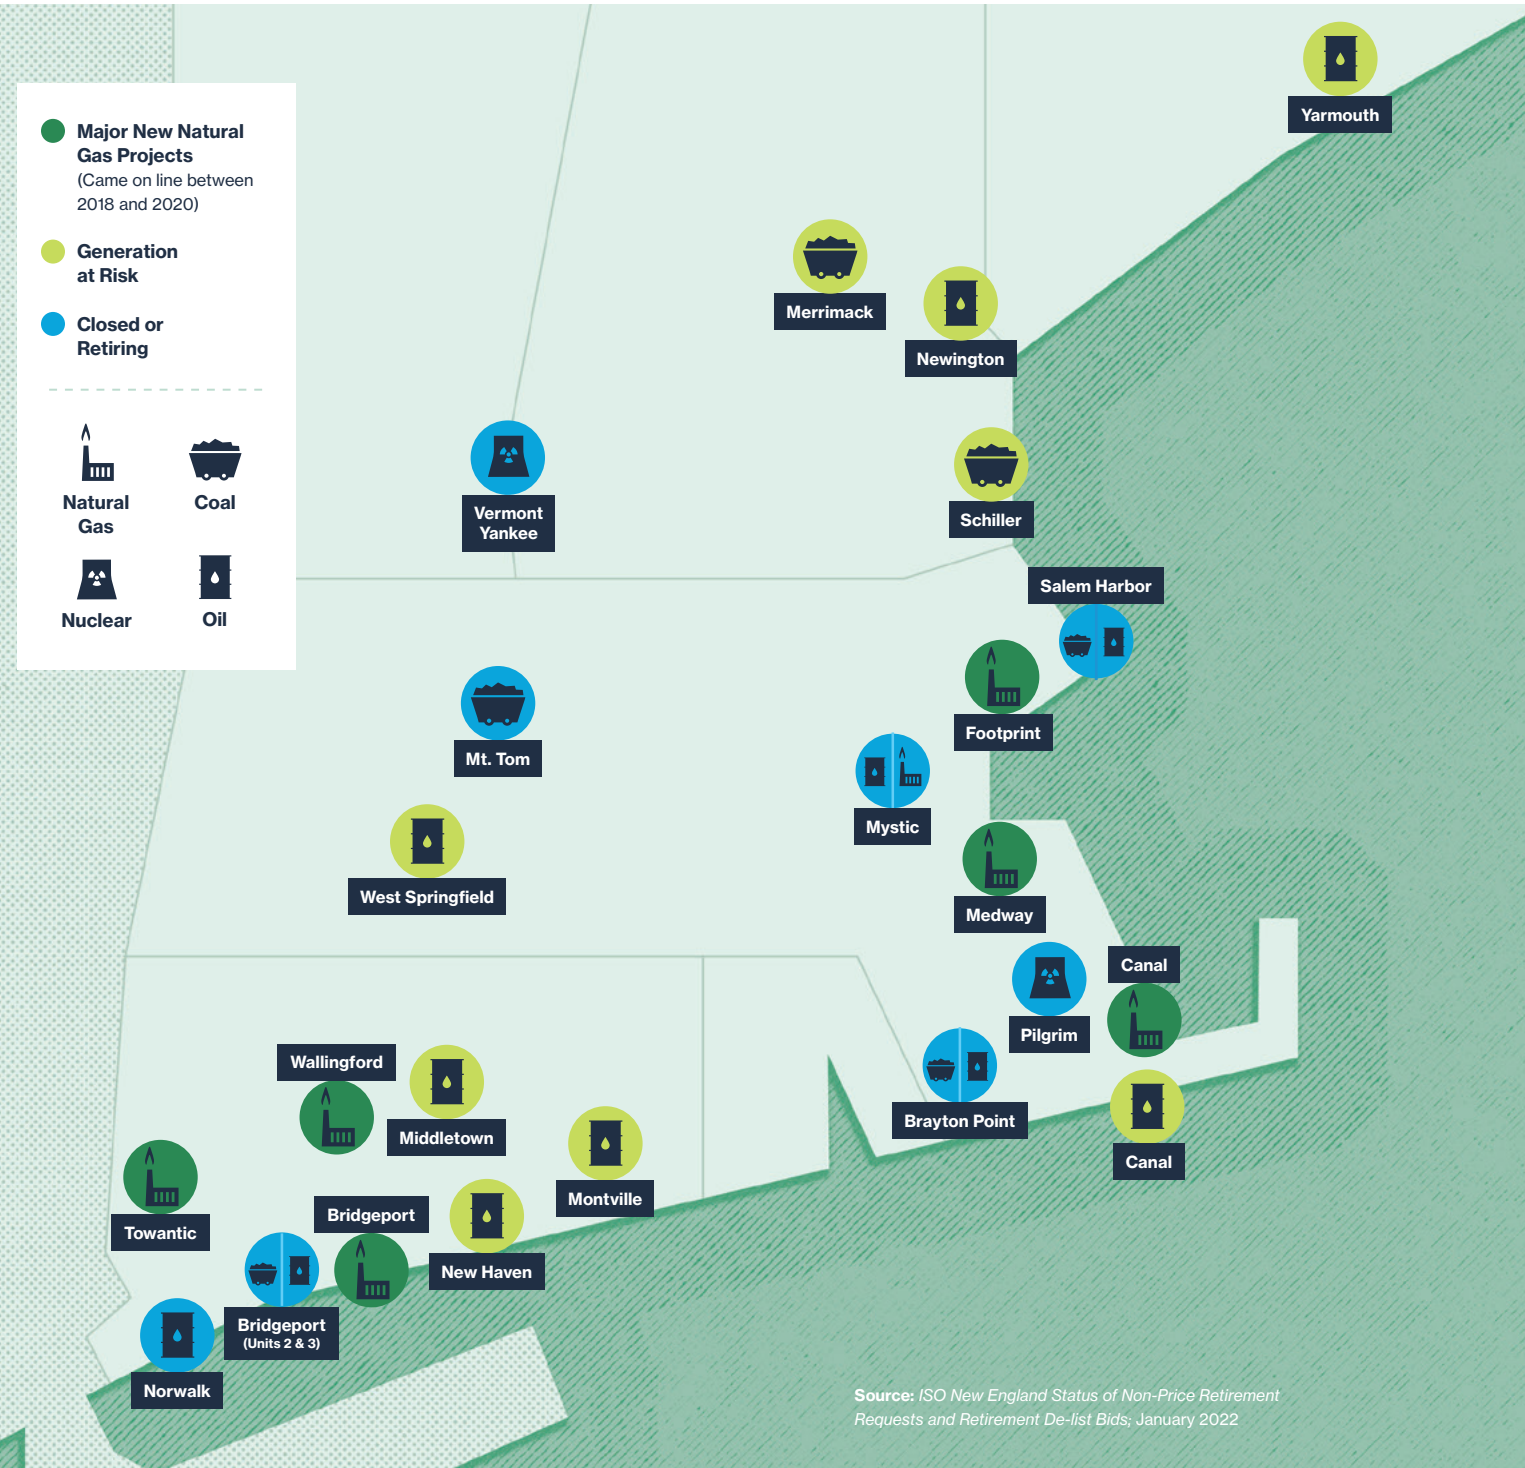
Major New Natural Gas Projects
(Came on line between 2018 and 2020)

Generation at Risk

Closed or Retiring

Natural Gas

Coal

Nuclear

Oil

Yarmouth

Merrimack

Newington

Vermont Yankee

Schiller

Salem Harbor

Footprint

Mt. Tom

Mystic

West Springfield

Medway

Canal

Pilgrim

Wallingford

Middletown

Brayton Point

Canal

Towantic

Montville

Bridgeport

New Haven

Bridgeport
(Units 2 & 3)

Norwalk

Source: ISO New England Status of Non-Price Retirement Requests and Retirement De-list Bids; January 2022